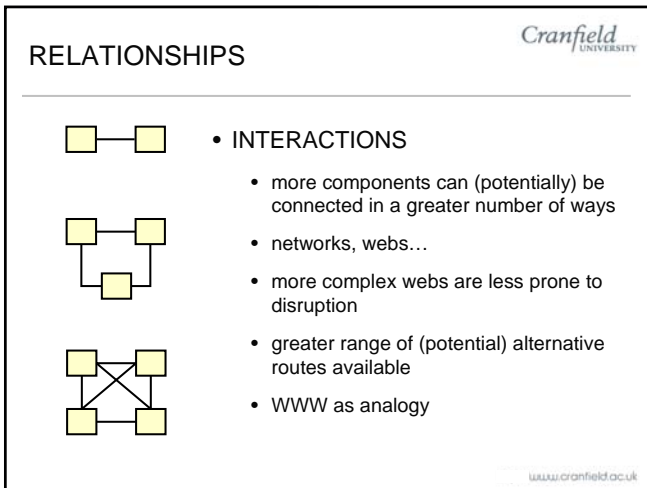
RELATIONSHIPS

Cranfield UNIVERSITY

• INTERACTIONS

• more components can (potentially) be connected in a greater number of ways

• networks, webs…

• more complex webs are less prone to disruption

• greater range of (potential) alternative routes available

• WWW as analogy

www.cranfield.ac.uk